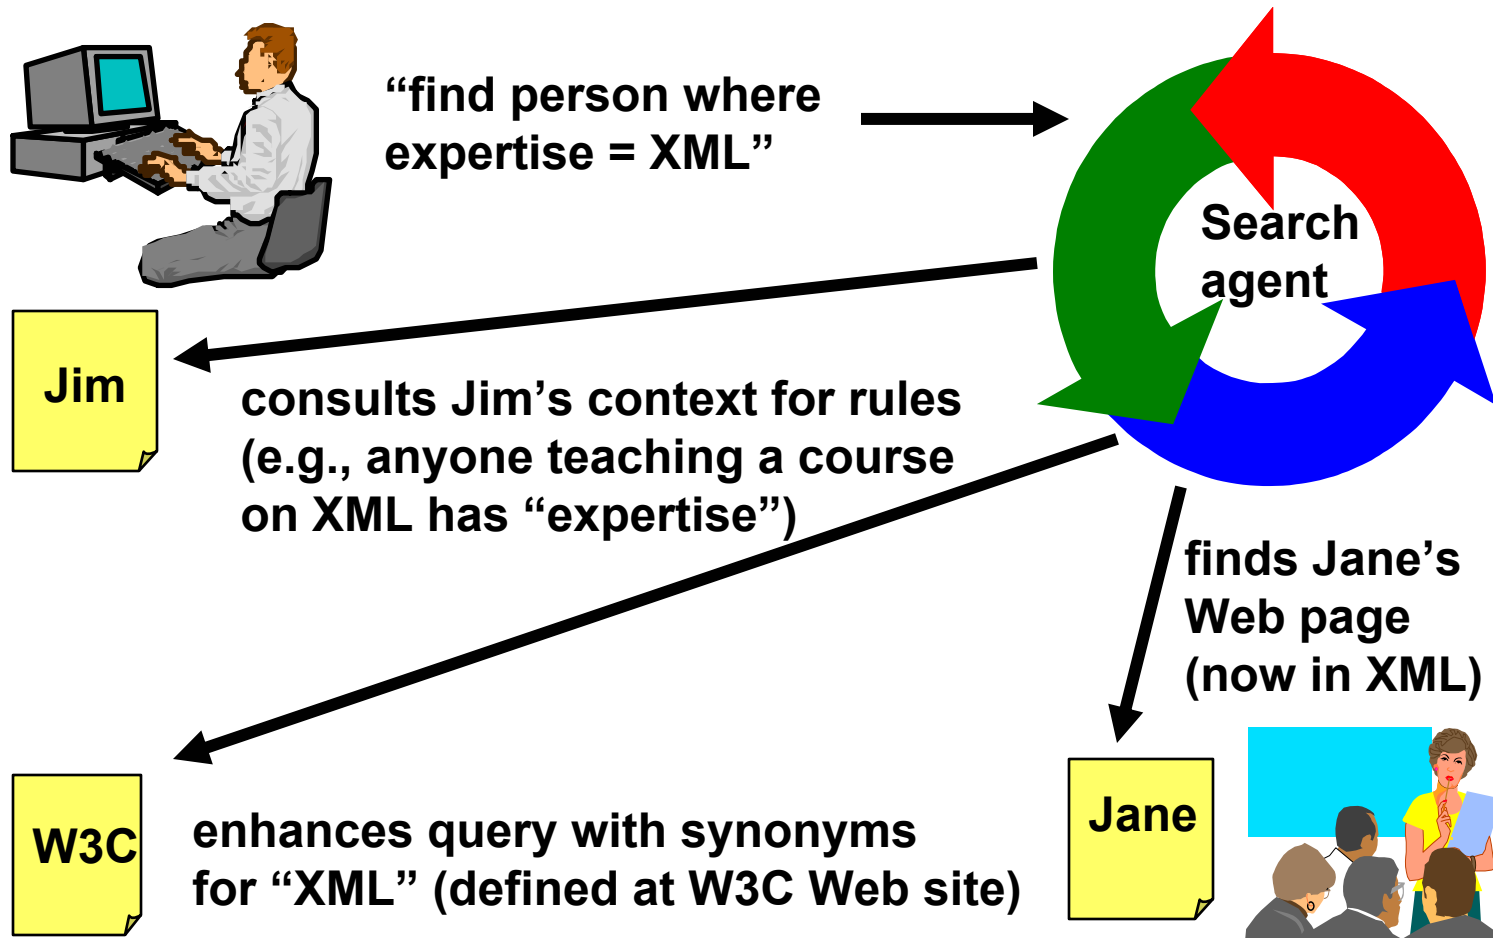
"find person where expertise = XML"

Search agent

Jim

consults Jim's context for rules (e.g., anyone teaching a course on XML has "expertise")

finds Jane's Web page (now in XML)

W3C

enhances query with synonyms for "XML" (defined at W3C Web site)

Jane